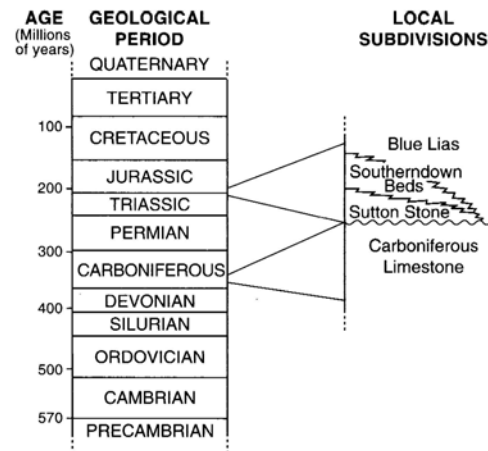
AGE (Millions of years)

GEOLOGICAL PERIOD

LOCAL SUBDIVISIONS

QUATERNARY

TERTIARY

100

CRETACEOUS

JURASSIC

200

TRIASSIC

PERMIAN

300

CARBONIFEROUS

DEVONIAN

400

SILURIAN

ORDOVICIAN

500

CAMBRIAN

570

PRECAMBRIAN

Blue Lias

Southerndown Beds

Sutton Stone

Carboniferous Limestone